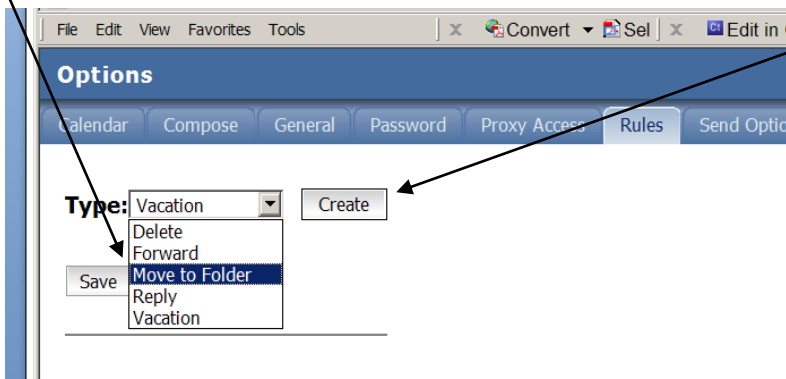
File Edit View Favorites Tools

Convert Sel Edit in

Options

Calendar Compose General Password Proxy Access Rules Send Optio

Type: Vacation Create

Delete
Forward
Move to Folder
Reply
Vacation

Save